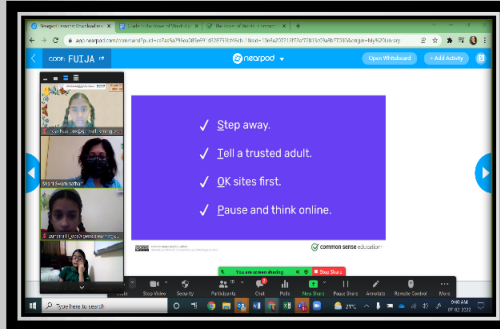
CODE: FUIJA

nearpod

Open Whiteboard

+ Add Activity

✓ Step away.

✓ Tell a trusted adult.

✓ OK sites first.

✓ Pause and think online.

common sense education

You are screen sharing

Stop Share

Stop Video

Security

Participants

Chat

Polls

New Share

Pause Share

Annotate

Remote Control

More

Type here to search